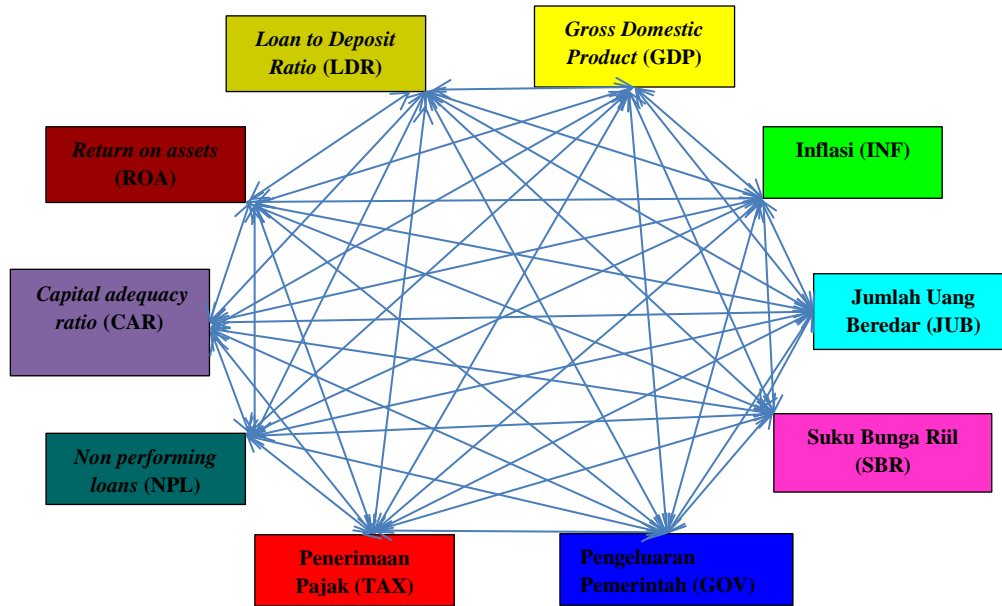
Loan to Deposit Ratio (LDR)

Gross Domestic Product (GDP)

Return on assets (ROA)

Inflasi (INF)

Capital adequacy ratio (CAR)

Jumlah Uang Beredar (JUB)

Suku Bunga Riil (SBR)

Non performing loans (NPL)

Penerimaan Pajak (TAX)

Pengeluaran Pemerintah (GOV)